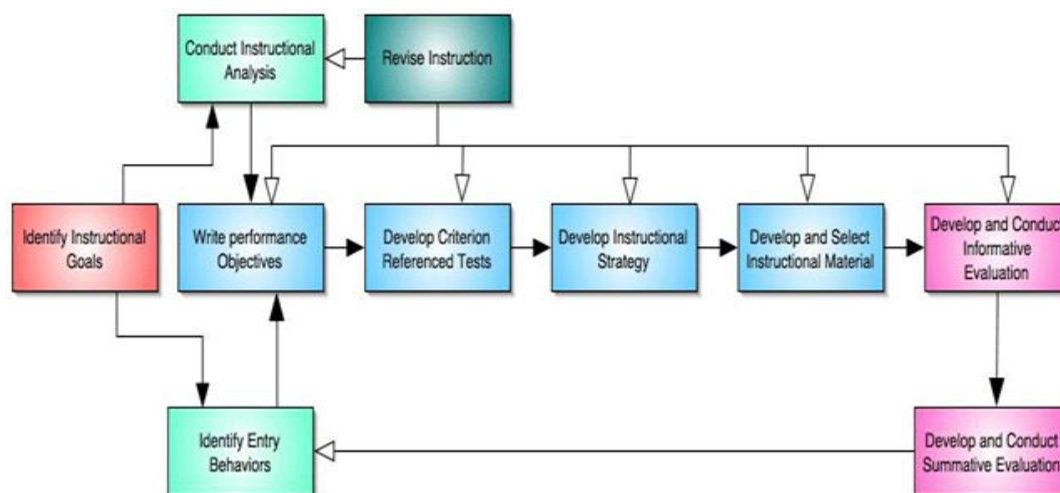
Conduct Instructional Analysis

Revise Instruction

Identify Instructional Goals

Write performance Objectives

Develop Criterion Referenced Tests

Develop Instructional Strategy

Develop and Select Instructional Material

Develop and Conduct Informative Evaluation

Identify Entry Behaviors

Develop and Conduct Summative Evaluation